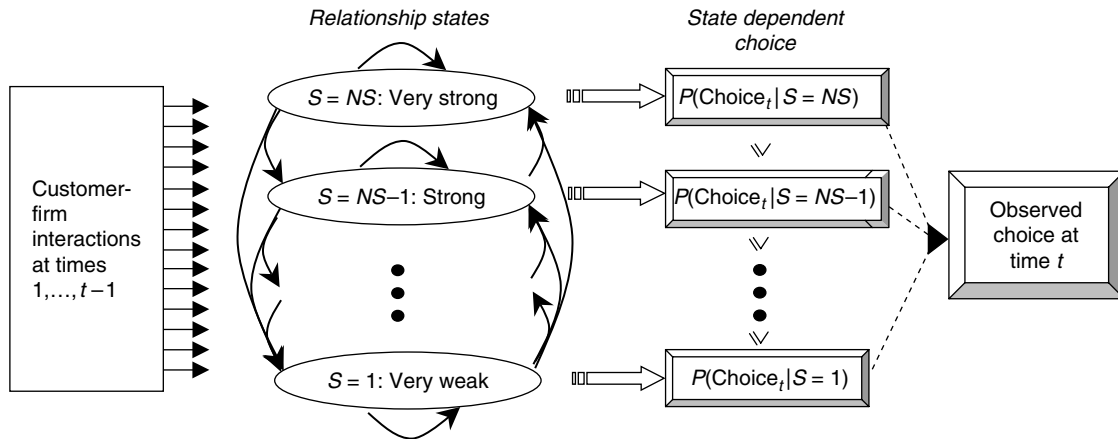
Relationship states

State dependent choice

Customer-firm interactions at times 1,…, $t-1$

$S = NS$: Very strong

$S = NS-1$: Strong

$S = 1$: Very weak

$P(\text{Choice}_t | S = NS)$

$P(\text{Choice}_t | S = NS-1)$

$P(\text{Choice}_t | S = 1)$

$\geq$

$\geq$

$\geq$

Observed choice at time $t$